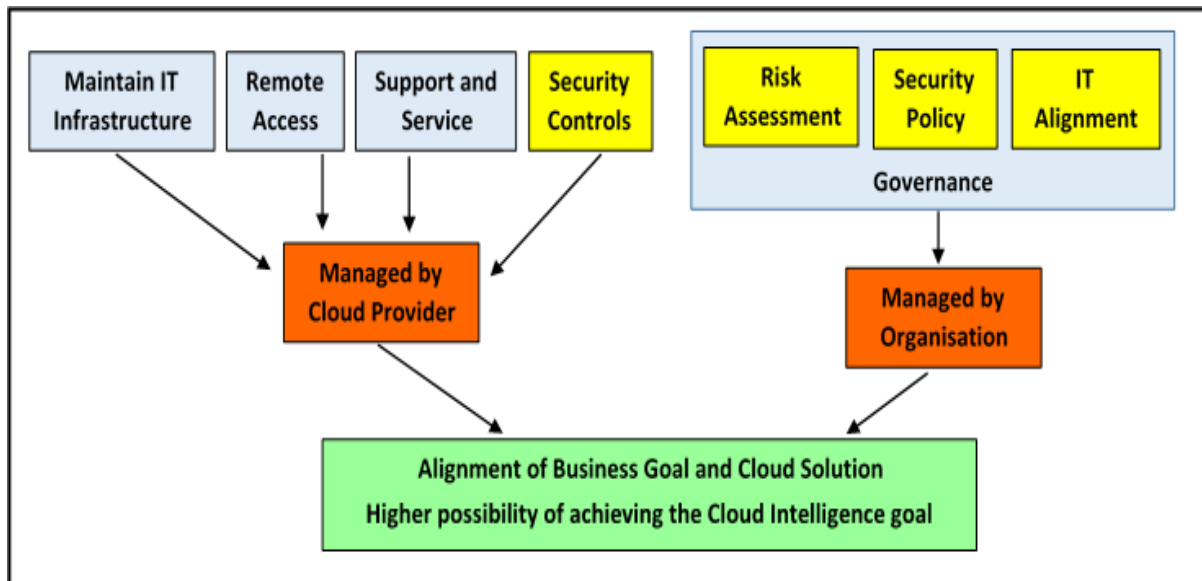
Maintain IT Infrastructure

Remote Access

Support and Service

Security Controls

Risk Assessment

Security Policy

IT Alignment

Governance

Managed by Cloud Provider

Managed by Organisation

Alignment of Business Goal and Cloud Solution
Higher possibility of achieving the Cloud Intelligence goal